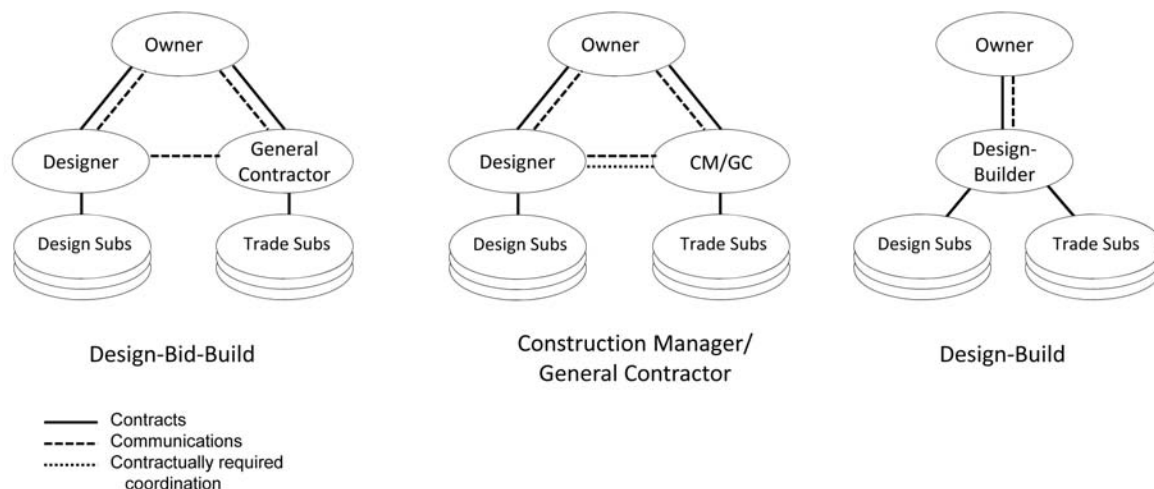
Owner

Designer

General Contractor

Design Subs

Trade Subs

Design-Bid-Build

Owner

Designer

CM/GC

Design Subs

Trade Subs

Construction Manager/ General Contractor

Owner

Design-Builder

Design Subs

Trade Subs

Design-Build

Contracts
Communications
Contractually required coordination